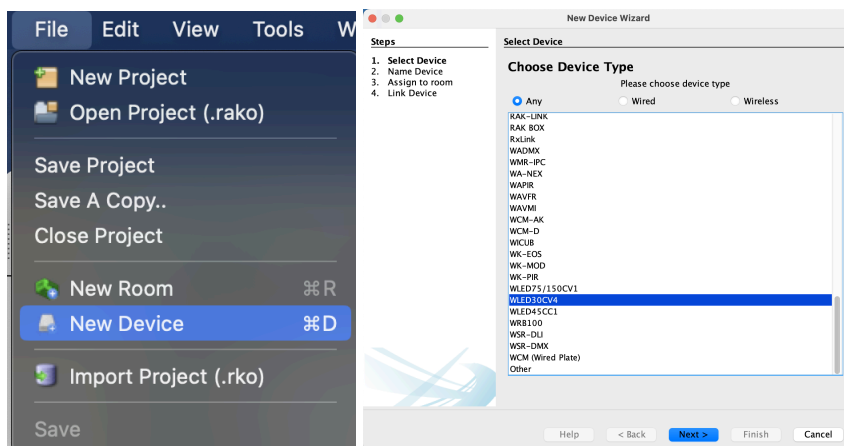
File Edit View Tools W

New Project
Open Project (.rako)
Save Project
Save A Copy..
Close Project
New Room ⌘R
New Device ⌘D
Import Project (.rko)
Save

New Device Wizard

Steps
1. Select Device
2. Name Device
3. Assign to room
4. Link Device

Select Device

Choose Device Type
Please choose device type

Any
Wired
Wireless

RAK-LINK
RAK BOX
RxLink
WADMX
WMR-IPC
WA-NEX
WAPIR
WAVFR
WAVMI
WCM-AK
WCM-D
WICUB
WK-EOS
WK-MOD
WK-PIR
WLED75/150CV1
WLED30CV4
WLED45CC1
WRB100
WSR-DLI
WSR-DMX
WCM (Wired Plate)
Other

Help
< Back
Next >
Finish
Cancel